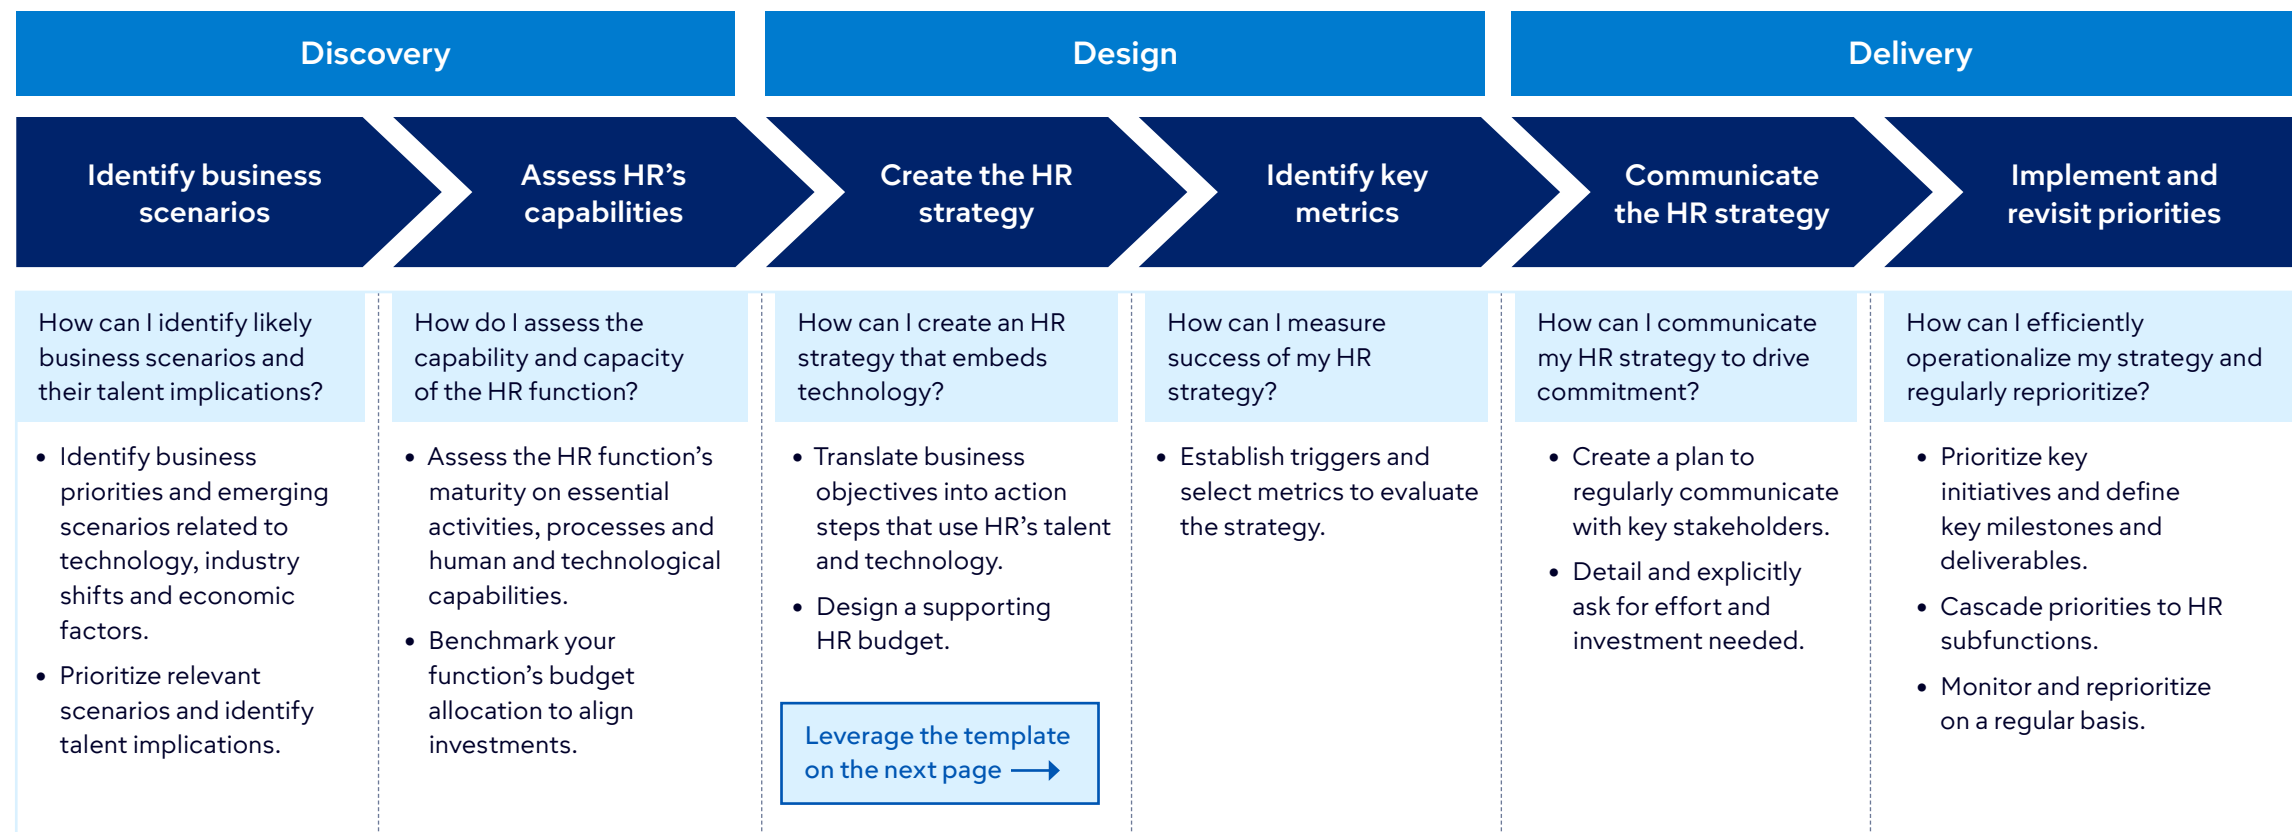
Discovery

Design

Delivery

Identify business scenarios

Assess HR’s capabilities

Create the HR strategy

Identify key metrics

Communicate the HR strategy

Implement and revisit priorities

How can I identify likely business scenarios and their talent implications?

- Identify business priorities and emerging scenarios related to technology, industry shifts and economic factors.
- Prioritize relevant scenarios and identify talent implications.

How do I assess the capability and capacity of the HR function?

- Assess the HR function’s maturity on essential activities, processes and human and technological capabilities.
- Benchmark your function’s budget allocation to align investments.

How can I create an HR strategy that embeds technology?

- Translate business objectives into action steps that use HR’s talent and technology.
- Design a supporting HR budget.

Leverage the template on the next page

How can I measure success of my HR strategy?

- Establish triggers and select metrics to evaluate the strategy.

How can I communicate my HR strategy to drive commitment?

- Create a plan to regularly communicate with key stakeholders.
- Detail and explicitly ask for effort and investment needed.

How can I efficiently operationalize my strategy and regularly reprioritize?

- Prioritize key initiatives and define key milestones and deliverables.
- Cascade priorities to HR subfunctions.
- Monitor and reprioritize on a regular basis.